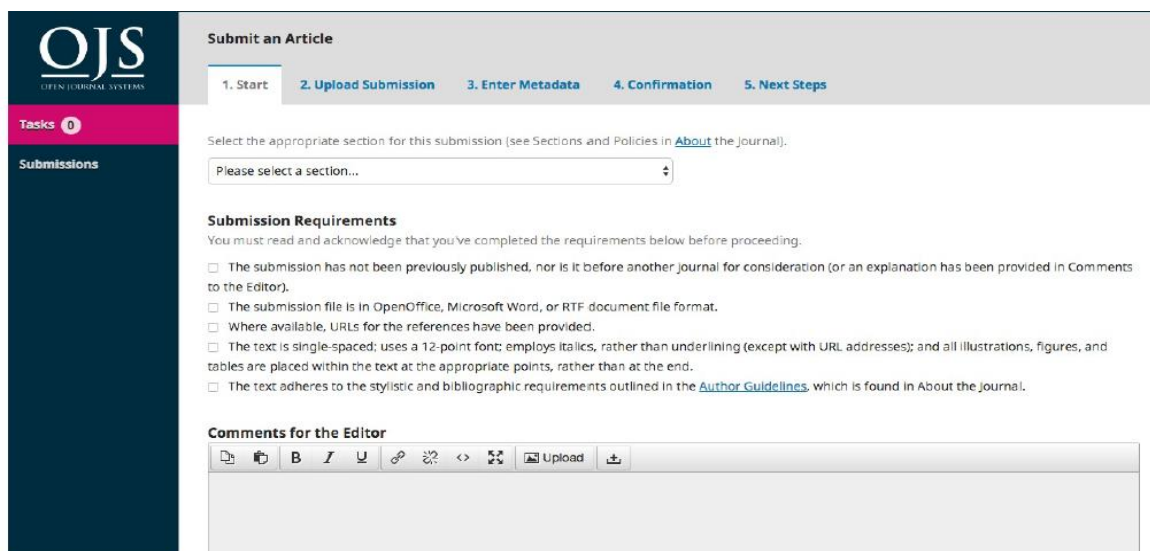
OJS
OPEN JOURNAL SYSTEMS

Tasks 0

Submissions

Submit an Article

1. Start
2. Upload Submission
3. Enter Metadata
4. Confirmation
5. Next Steps

Select the appropriate section for this submission (see Sections and Policies in About the Journal).

Please select a section...

Submission Requirements

You must read and acknowledge that you've completed the requirements below before proceeding.

The submission has not been previously published, nor is it before another journal for consideration (or an explanation has been provided in Comments to the Editor).

The submission file is in OpenOffice, Microsoft Word, or RTF document file format.

Where available, URLs for the references have been provided.

The text is single-spaced; uses a 12-point font; employs italics, rather than underlining (except with URL addresses); and all illustrations, figures, and tables are placed within the text at the appropriate points, rather than at the end.

The text adheres to the stylistic and bibliographic requirements outlined in the Author Guidelines, which is found in About the Journal.

Comments for the Editor

B I U Upload